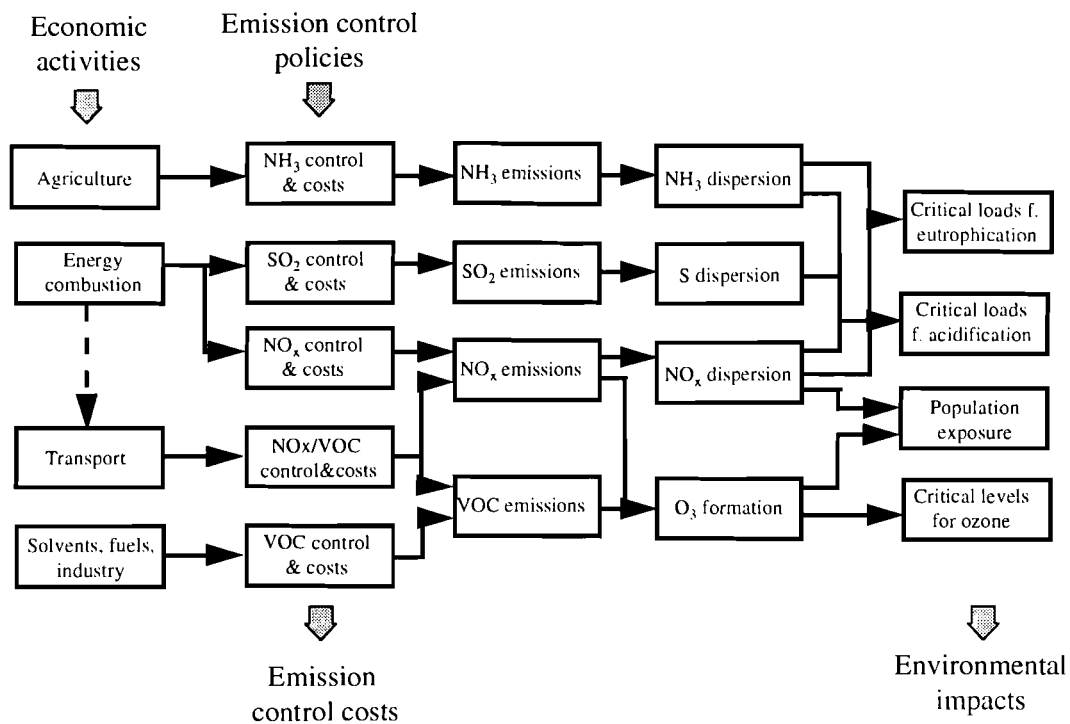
Economic activities

Emission control policies

Agriculture

$NH_3$ control & costs

$NH_3$ emissions

$NH_3$ dispersion

Critical loads f. eutrophication

Energy combustion

$SO_2$ control & costs

$SO_2$ emissions

S dispersion

Critical loads f. acidification

$NO_x$ control & costs

$NO_x$ emissions

$NO_x$ dispersion

Population exposure

Transport

NOx/VOC control&costs

VOC emissions

$O_3$ formation

Critical levels for ozone

Solvents, fuels, industry

VOC control & costs

Emission control costs

Environmental impacts